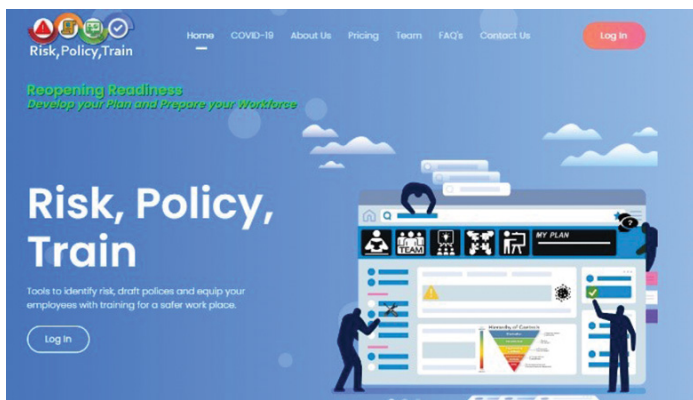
Risk, Policy, Train

Home COVID-19 About Us Pricing Team FAQ's Contact Us Log In

Reopening Readiness
Develop your Plan and Prepare your Workforce

Risk, Policy, Train

Tools to identify risk, draft polices and equip your employees with training for a safer work place.

Log In

TEAM

MY PLAN

Hierarchy of Controls